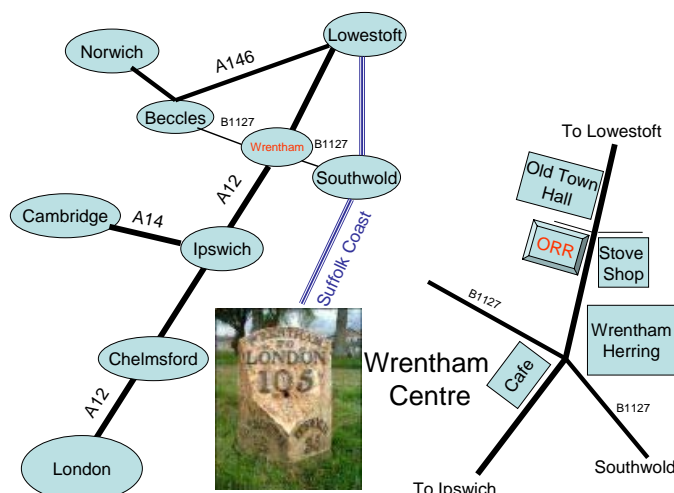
Norwich
A146
Lowestoft
Beccles
B1127
Wrentham
B1127
Southwold
A12
Suffolk Coast
Cambridge
A14
Ipswich
Chelmsford
A12
London
WRENTHAM
TO
LONDON
105
Wrentham Centre
To Lowestoft
Old Town Hall
ORR
Stove Shop
B1127
Wrentham Herring
Cafe
B1127
Southwold
To Ipswich